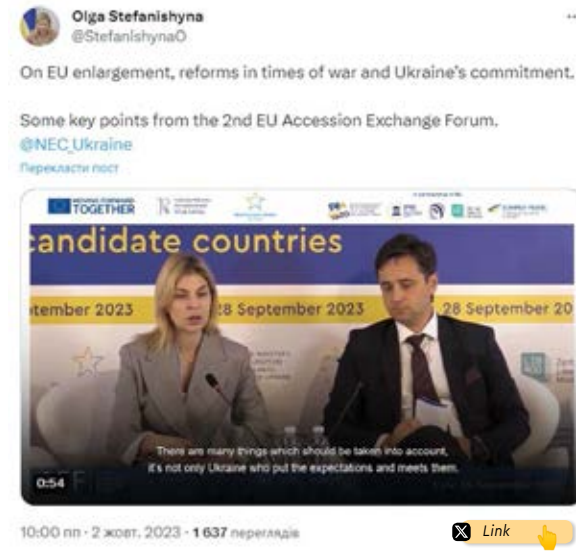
Olga Stefanishyna
@StefanishynaO

On EU enlargement, reforms in times of war and Ukraine's commitment.

Some key points from the 2nd EU Accession Exchange Forum.
@NEC_Ukraine

Перекласти пост

TOGETHER

candidate countries

tember 2023 28 September 2023 28 September 20

There are many things which should be taken into account,
it's not only Ukraine who put the expectations and meets them.

0:54

10:00 пп · 2 жовт. 2023 · 1 637 переглядів

Link